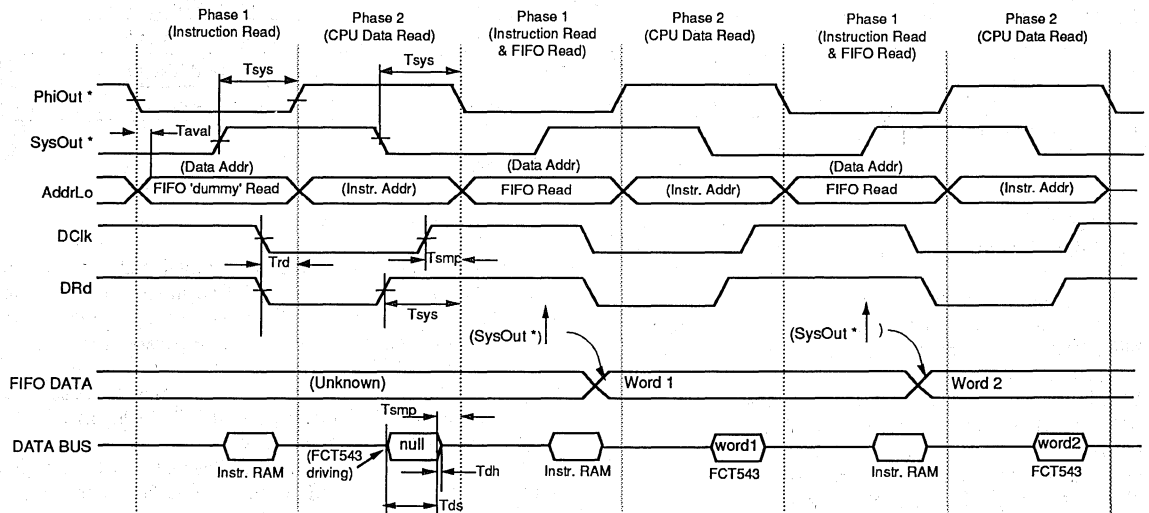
Phase 1 (Instruction Read)

Phase 2 (CPU Data Read)

Phase 1 (Instruction Read & FIFO Read)

Phase 2 (CPU Data Read)

Phase 1 (Instruction Read & FIFO Read)

Phase 2 (CPU Data Read)

Tsys

Tsys

PhiOut *

Taval

SysOut *

(Data Addr)

(Data Addr)

(Data Addr)

AddrLo

FIFO 'dummy' Read

(Instr. Addr)

FIFO Read

(Instr. Addr)

FIFO Read

(Instr. Addr)

DClk

Trd

Tsmp

DRd

Tsys

(SysOut *)

(SysOut * )

FIFO DATA

(Unknown)

Word 1

Word 2

Tsmp

DATA BUS

(FCT543 driving)

null

Tdh

Instr. RAM

Instr. RAM

word1

FCT543

Instr. RAM

word2

FCT543

Tds